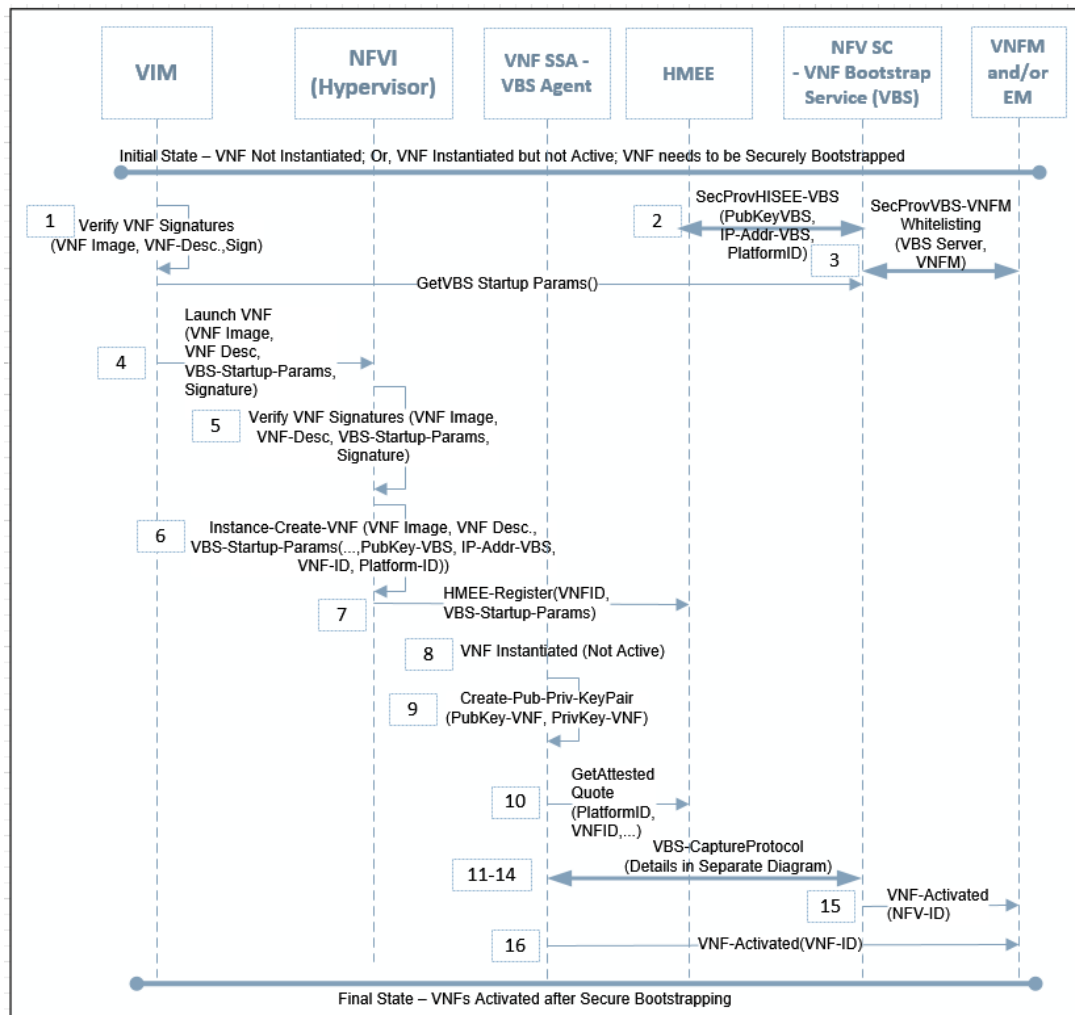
VIM

NFVI (Hypervisor)

VNF SSA - VBS Agent

HMEE

NFV SC - VNF Bootstrap Service (VBS)

VNFM and/or EM

Initial State – VNF Not Instantiated; Or, VNF Instantiated but not Active; VNF needs to be Securely Bootstrapped

1 Verify VNF Signatures (VNF Image, VNF-Desc.,Sign)

2 SecProvHISEE-VBS (PubKeyVBS, IP-Addr-VBS, PlatformID)

SecProvVBS-VNFM Whitelisting (VBS Server, VNFM) 3

GetVBS Startup Params()

4 Launch VNF (VNF Image, VNF Desc, VBS-Startup-Params, Signature)

5 Verify VNF Signatures (VNF Image, VNF-Desc, VBS-Startup-Params, Signature)

6 Instance-Create-VNF (VNF Image, VNF Desc., VBS-Startup-Params(...,PubKey-VBS, IP-Addr-VBS, VNF-ID, Platform-ID))

7 HMEE-Register(VNFID, VBS-Startup-Params)

8 VNF Instantiated (Not Active)

9 Create-Pub-Priv-KeyPair (PubKey-VNF, PrivKey-VNF)

10 GetAttested Quote (PlatformID, VNFID,...)

11-14 VBS-CaptureProtocol (Details in Separate Diagram)

15 VNF-Activated (NFV-ID)

16 VNF-Activated(VNF-ID)

Final State – VNFs Activated after Secure Bootstrapping